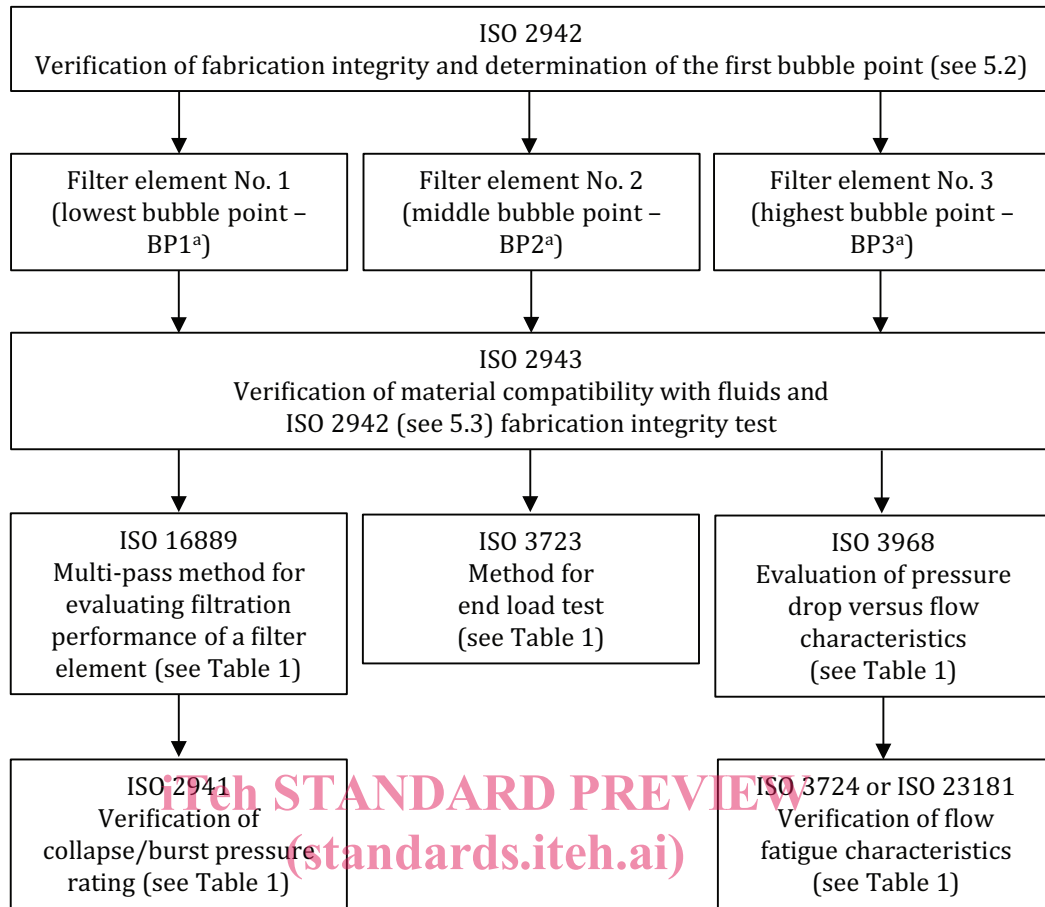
ISO 2942
Verification of fabrication integrity and determination of the first bubble point (see 5.2)

Filter element No. 1 (lowest bubble point – BP1$^{a}$)

Filter element No. 2 (middle bubble point – BP2$^{a}$)

Filter element No. 3 (highest bubble point – BP3$^{a}$)

ISO 2943
Verification of material compatibility with fluids and ISO 2942 (see 5.3) fabrication integrity test

ISO 16889
Multi-pass method for evaluating filtration performance of a filter element (see Table 1)

ISO 3723
Method for end load test (see Table 1)

ISO 3968
Evaluation of pressure drop versus flow characteristics (see Table 1)

ISO 2941
Verification of collapse/burst pressure rating (see Table 1)

iTeh STANDARD PREVIEW
(standards.iteh.ai)

ISO 3724 or ISO 23181
Verification of flow fatigue characteristics (see Table 1)